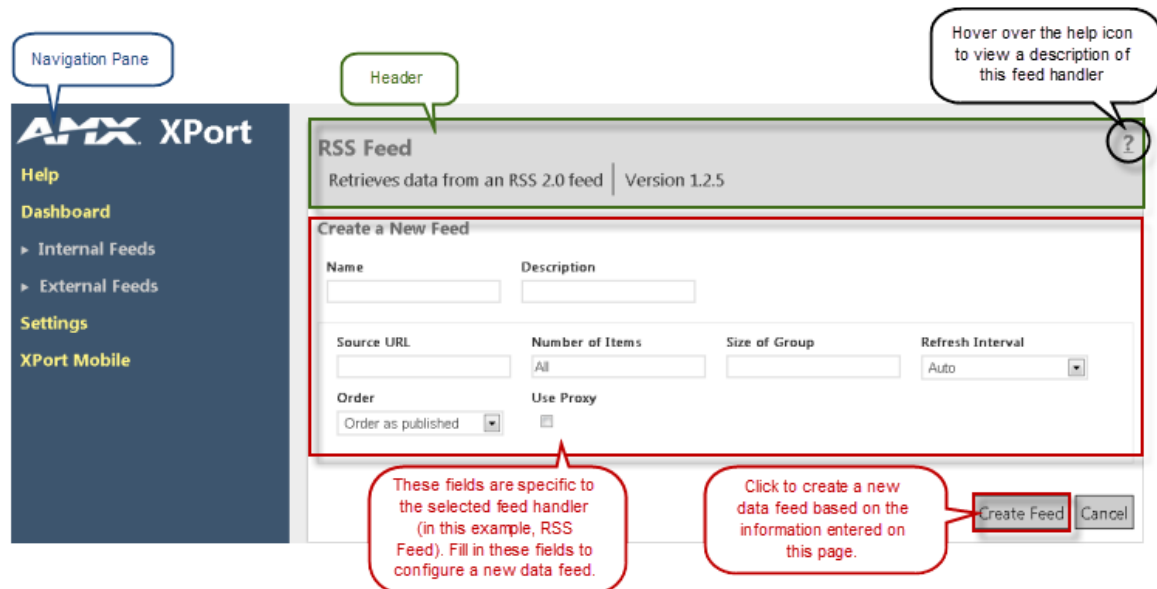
Navigation Pane

Header

Hover over the help icon to view a description of this feed handler

AMX XPort

Help

Dashboard

▸ Internal Feeds

▸ External Feeds

Settings

XPort Mobile

RSS Feed

?

Retrieves data from an RSS 2.0 feed | Version 1.2.5

Create a New Feed

Name

Description

Source URL

Number of Items

All

Size of Group

Refresh Interval

Auto

Order

Order as published

Use Proxy

These fields are specific to the selected feed handler (in this example, RSS Feed). Fill in these fields to configure a new data feed.

Click to create a new data feed based on the information entered on this page.

Create Feed

Cancel